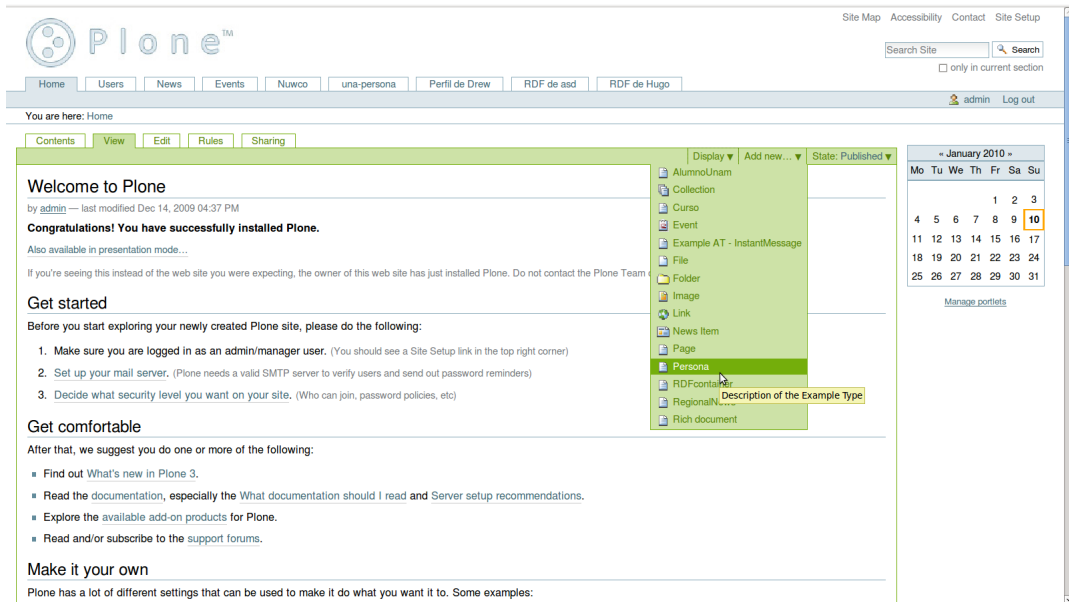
Site Map Accessibility Contact Site Setup

Plone™

Search Site Search
☐ only in current section

Home Users News Events Nuwco una-persona Perfil de Drew RDF de asd RDF de Hugo

admin Log out

You are here: Home

Contents View Edit Rules Sharing

Display ▾ Add new… ▾ State: Published ▾

AlumnoUnam
Collection
Curso
Event
Example AT - InstantMessage
File
Folder
Image
Link
News Item
Page
Persona
RDFcontainer
RegionalNews
Rich document

Description of the Example Type

Welcome to Plone

by admin — last modified Dec 14, 2009 04:37 PM

Congratulations! You have successfully installed Plone.

Also available in presentation mode…

If you're seeing this instead of the web site you were expecting, the owner of this web site has just installed Plone. Do not contact the Plone Team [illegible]

Get started

Before you start exploring your newly created Plone site, please do the following:

1. Make sure you are logged in as an admin/manager user. (You should see a Site Setup link in the top right corner)
2. Set up your mail server. (Plone needs a valid SMTP server to verify users and send out password reminders)
3. Decide what security level you want on your site. (Who can join, password policies, etc)

Get comfortable

After that, we suggest you do one or more of the following:

- Find out What's new in Plone 3.
- Read the documentation, especially the What documentation should I read and Server setup recommendations.
- Explore the available add-on products for Plone.
- Read and/or subscribe to the support forums.

Make it your own

Plone has a lot of different settings that can be used to make it do what you want it to. Some examples:

« January 2010 »

| Mo | Tu | We | Th | Fr | Sa | Su |
|---|---|---|---|---|---|---|
| | | | | 1 | 2 | 3 |
| 4 | 5 | 6 | 7 | 8 | 9 | 10 |
| 11 | 12 | 13 | 14 | 15 | 16 | 17 |
| 18 | 19 | 20 | 21 | 22 | 23 | 24 |
| 25 | 26 | 27 | 28 | 29 | 30 | 31 |

Manage portlets